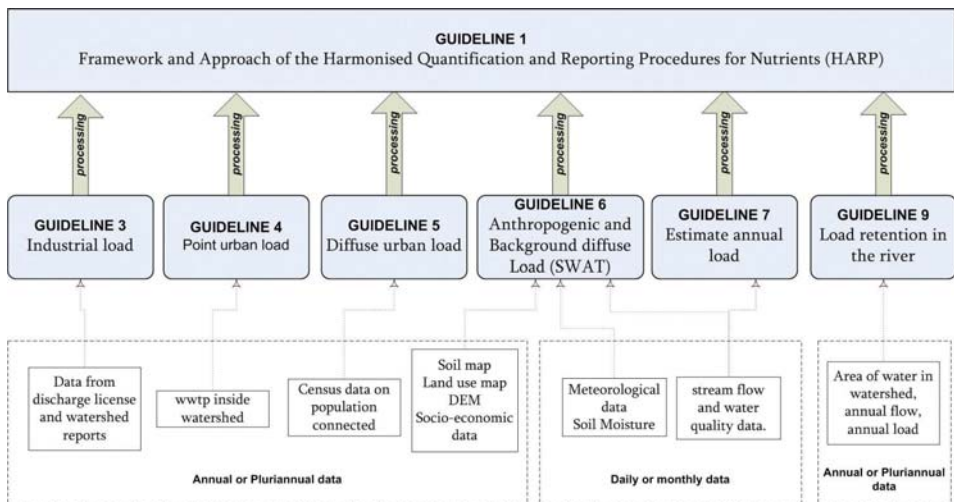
GUIDELINE 1
Framework and Approach of the Harmonised Quantification and Reporting Procedures for Nutrients (HARP)

processing
processing
processing
processing
processing
processing

GUIDELINE 3
Industrial load

GUIDELINE 4
Point urban load

GUIDELINE 5
Diffuse urban load

GUIDELINE 6
Anthropogenic and Background diffuse Load (SWAT)

GUIDELINE 7
Estimate annual load

GUIDELINE 9
Load retention in the river

Data from discharge license and watershed reports

wwtp inside watershed

Census data on population connected

Soil map
Land use map
DEM
Socio-economic data

Annual or Pluriannual data

Meteorological data
Soil Moisture

stream flow and water quality data.

Daily or monthly data

Area of water in watershed, annual flow, annual load

Annual or Pluriannual data